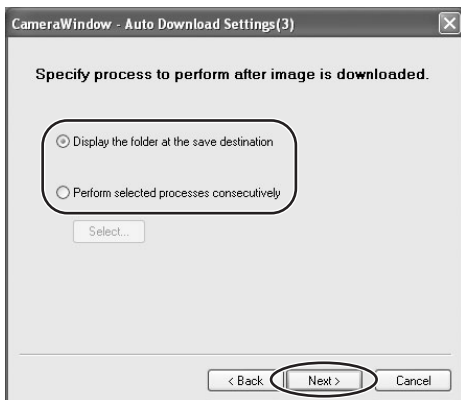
CameraWindow - Auto Download Settings(3)

Specify process to perform after image is downloaded.

Display the folder at the save destination

Perform selected processes consecutively

Select...

< Back

Next >

Cancel